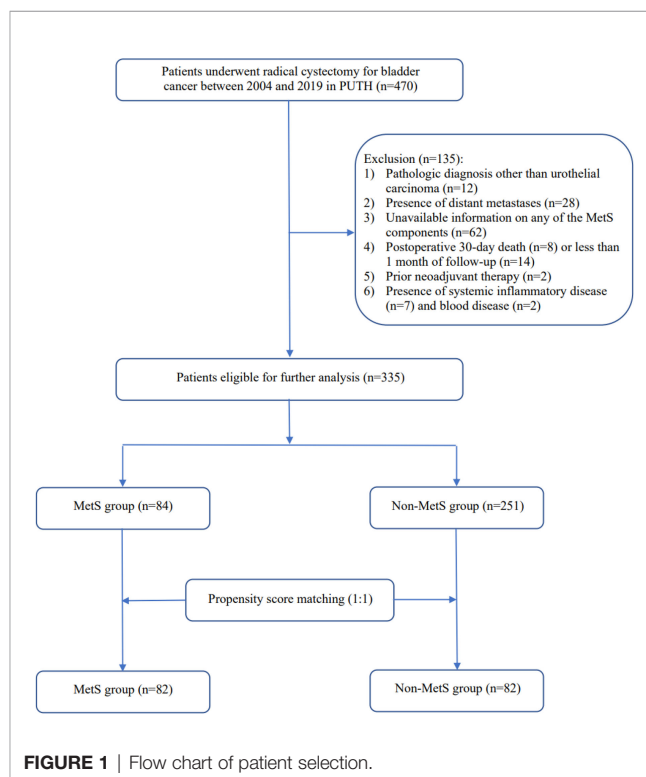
Patients underwent radical cystectomy for bladder cancer between 2004 and 2019 in PUTH (n=470)

Exclusion (n=135):
1) Pathologic diagnosis other than urothelial carcinoma (n=12)
2) Presence of distant metastases (n=28)
3) Unavailable information on any of the MetS components (n=62)
4) Postoperative 30-day death (n=8) or less than 1 month of follow-up (n=14)
5) Prior neoadjuvant therapy (n=2)
6) Presence of systemic inflammatory disease (n=7) and blood disease (n=2)

Patients eligible for further analysis (n=335)

MetS group (n=84)

Non-MetS group (n=251)

Propensity score matching (1:1)

MetS group (n=82)

Non-MetS group (n=82)

FIGURE 1 | Flow chart of patient selection.